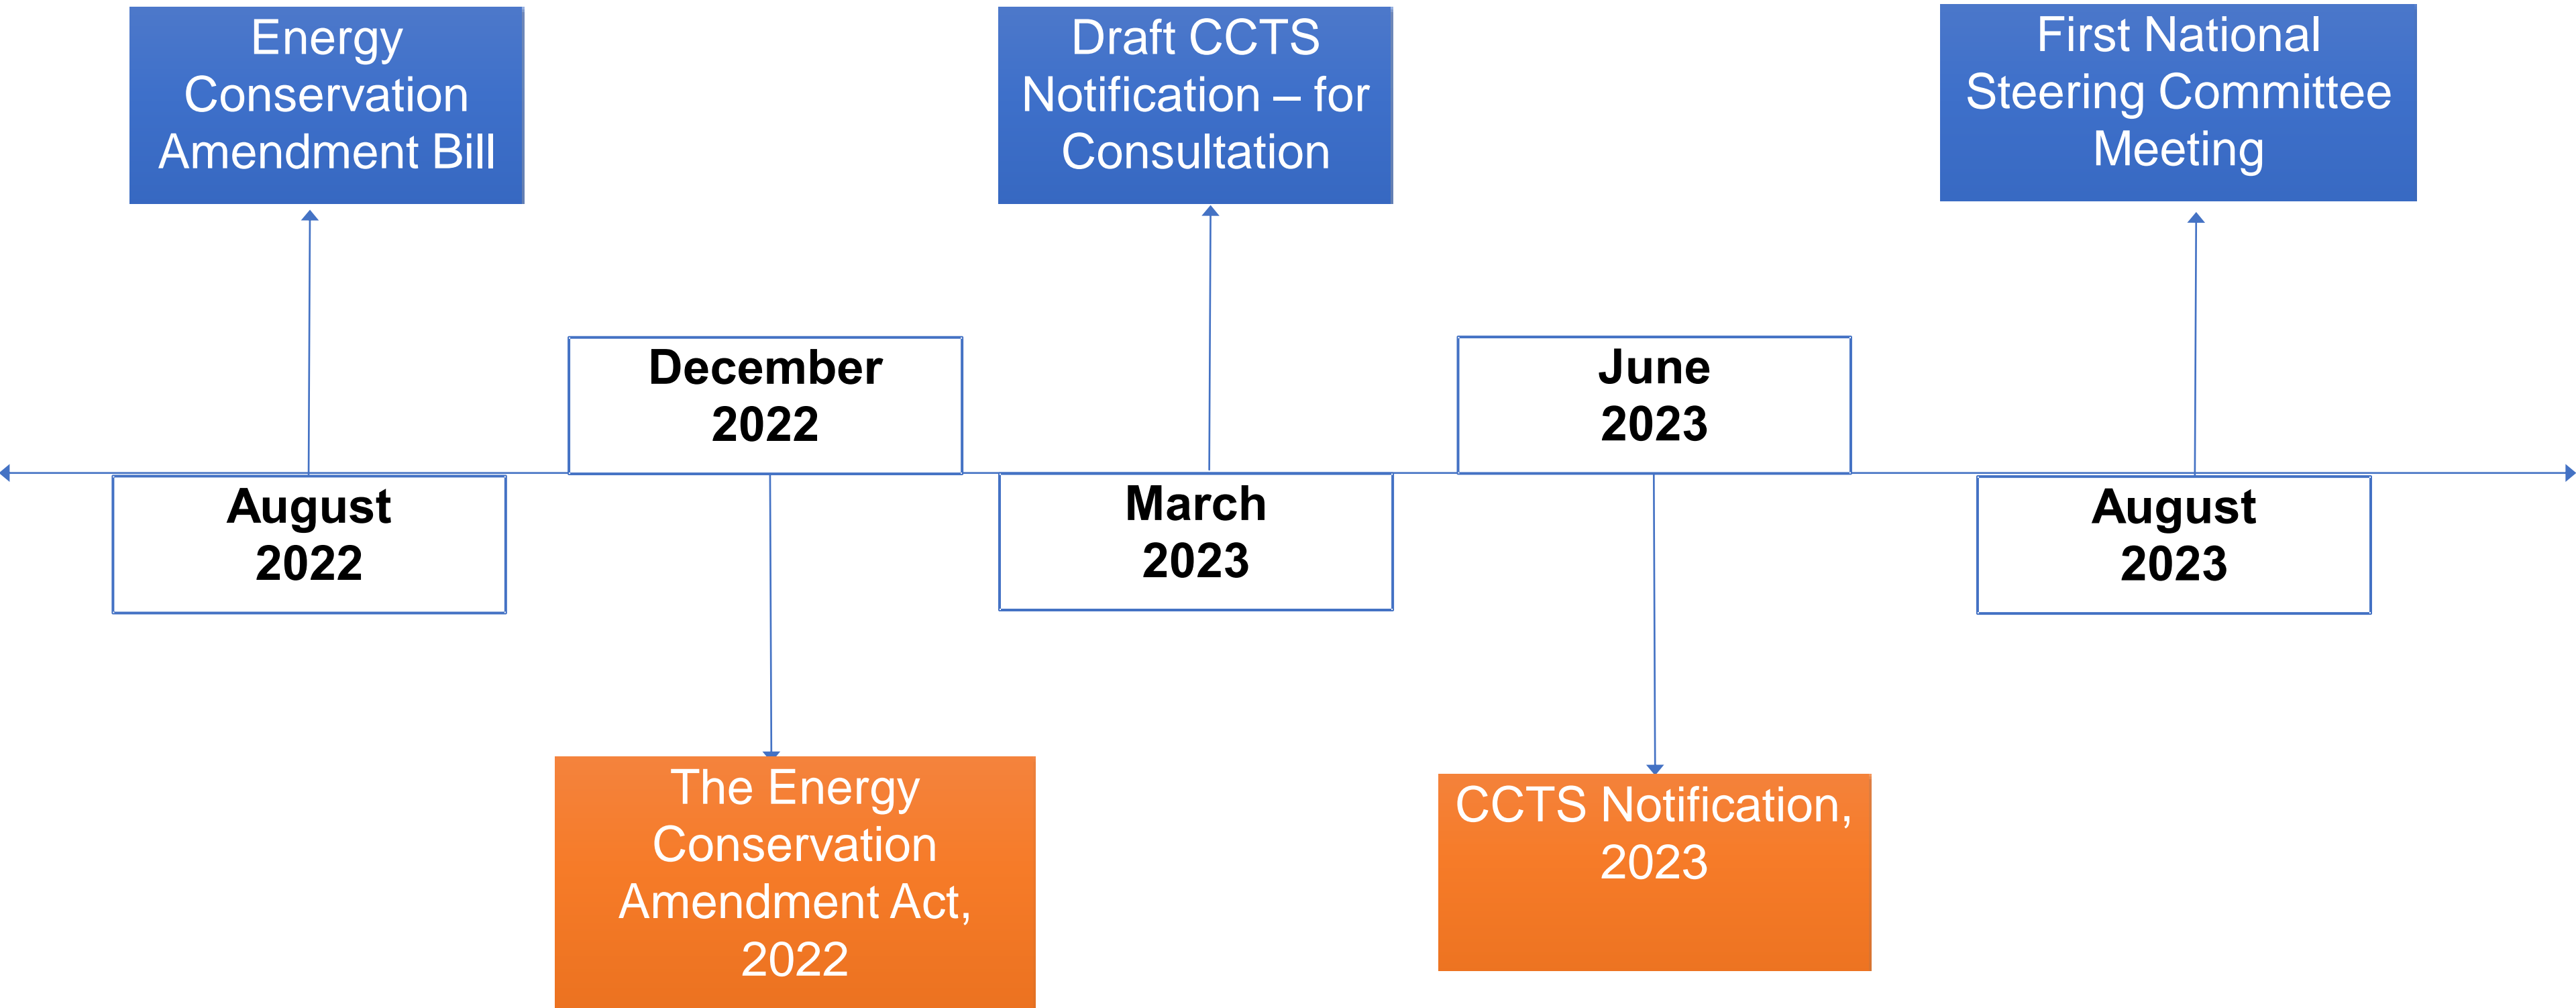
Energy Conservation Amendment Bill

Draft CCTS Notification – for Consultation

First National Steering Committee Meeting

December 2022

June 2023

August 2022

March 2023

August 2023

The Energy Conservation Amendment Act, 2022

CCTS Notification, 2023